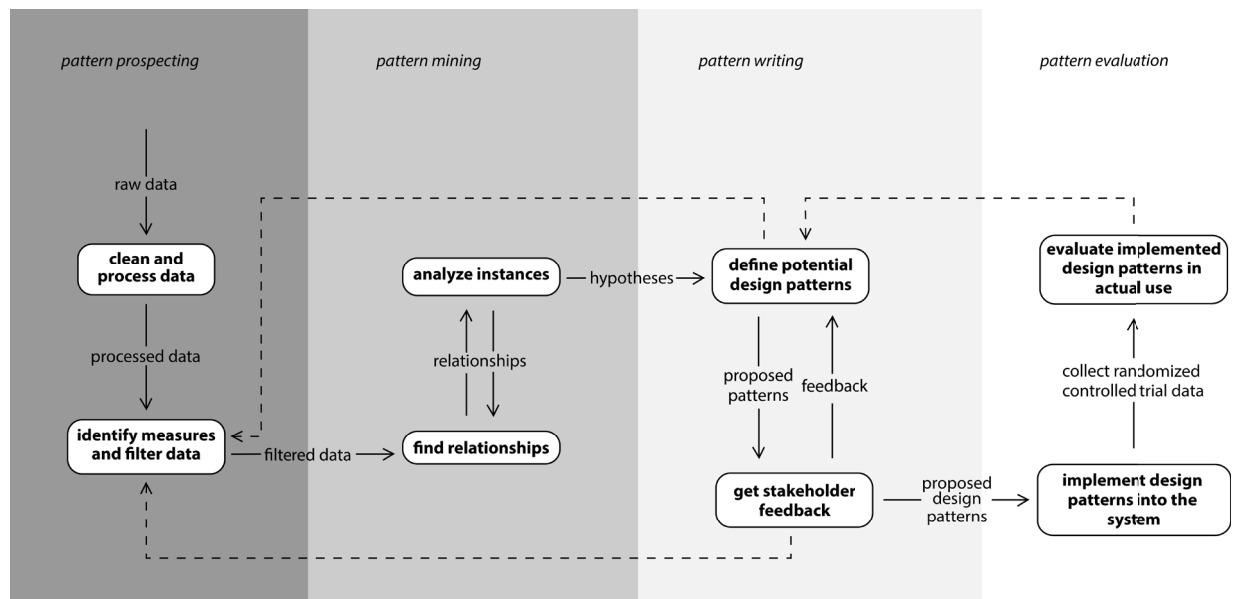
pattern prospecting

pattern mining

pattern writing

pattern evaluation

raw data

clean and process data

processed data

identify measures and filter data

filtered data

find relationships

relationships

analyze instances

hypotheses

define potential design patterns

proposed patterns

feedback

get stakeholder feedback

proposed design patterns

implement design patterns into the system

collect randomized controlled trial data

evaluate implemented design patterns in actual use